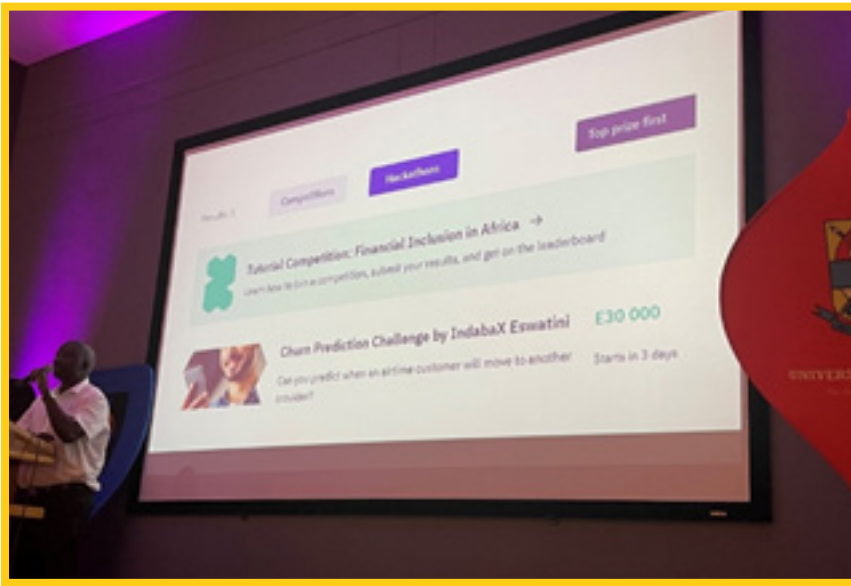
Top prize first

Results: 3

Competitions

Hackathons

Tutorial Competition: Financial Inclusion in Africa →

Learn how to join a competition, submit your results, and get on the leaderboard

Churn Prediction Challenge by IndabaX Eswatini

E30 000

Can you predict when an airtime customer will move to another provider?

Starts in 3 days

UNIVERS